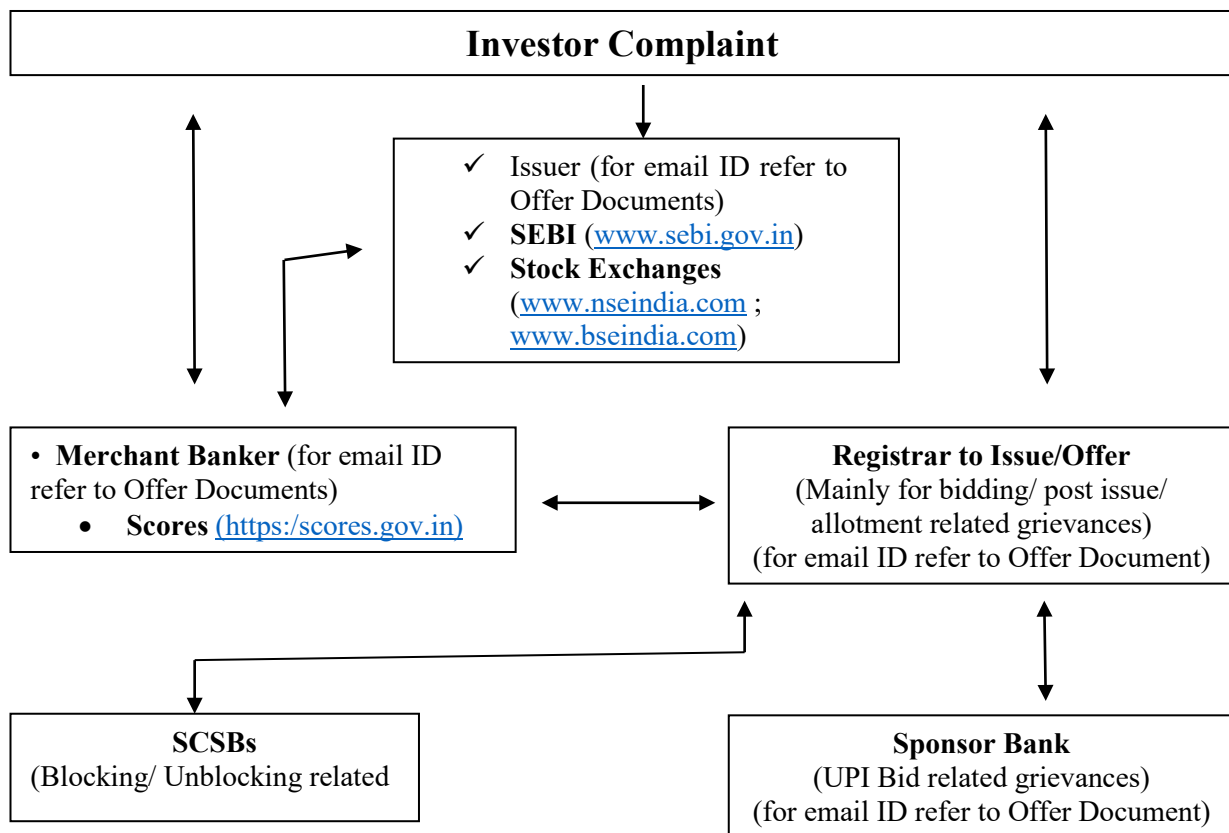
Investor Complaint

✓ Issuer (for email ID refer to Offer Documents)
✓ SEBI (www.sebi.gov.in)
✓ Stock Exchanges (www.nseindia.com ; www.bseindia.com)

• Merchant Banker (for email ID refer to Offer Documents)
• Scores (https:/scores.gov.in)

Registrar to Issue/Offer
(Mainly for bidding/ post issue/ allotment related grievances)
(for email ID refer to Offer Document)

SCSBs
(Blocking/ Unblocking related

Sponsor Bank
(UPI Bid related grievances)
(for email ID refer to Offer Document)